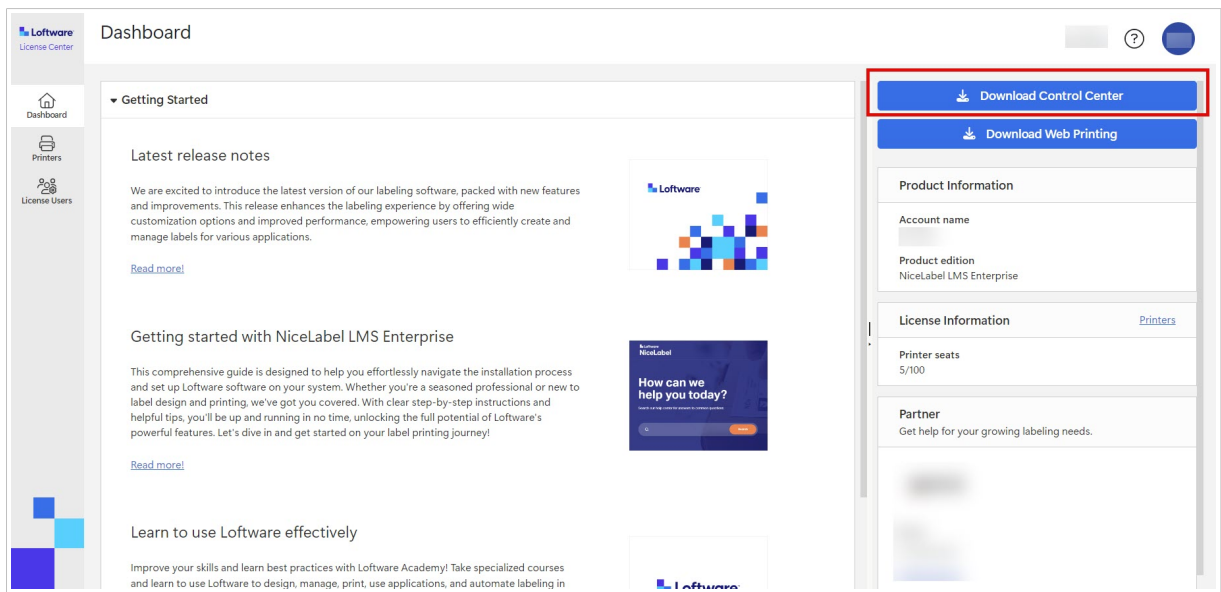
Loftware
License Center

Dashboard

?

Dashboard

Printers

License Users

▾ Getting Started

Latest release notes

We are excited to introduce the latest version of our labeling software, packed with new features and improvements. This release enhances the labeling experience by offering wide customization options and improved performance, empowering users to efficiently create and manage labels for various applications.

Read more!

Loftware

Getting started with NiceLabel LMS Enterprise

This comprehensive guide is designed to help you effortlessly navigate the installation process and set up Loftware software on your system. Whether you're a seasoned professional or new to label design and printing, we've got you covered. With clear step-by-step instructions and helpful tips, you'll be up and running in no time, unlocking the full potential of Loftware's powerful features. Let's dive in and get started on your label printing journey!

Read more!

Loftware
NiceLabel
How can we help you today?

Learn to use Loftware effectively

Improve your skills and learn best practices with Loftware Academy! Take specialized courses and learn to use Loftware to design, manage, print, use applications, and automate labeling in

Loftware

Download Control Center

Download Web Printing

Product Information

Account name

Product edition
NiceLabel LMS Enterprise

License Information

Printers

Printer seats
5/100

Partner
Get help for your growing labeling needs.